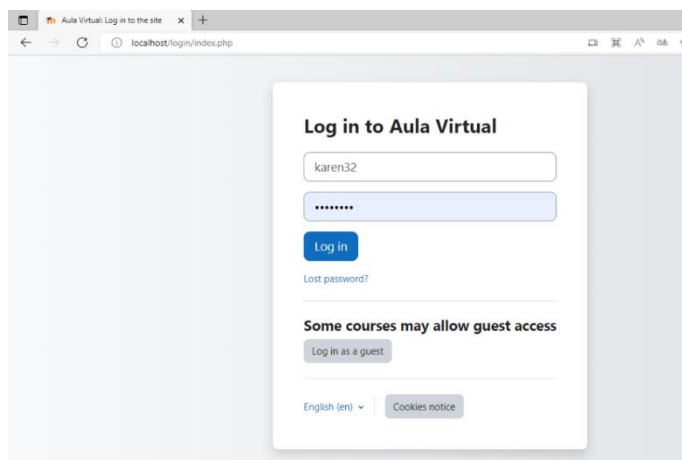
Aula Virtual: Log in to the site × +

localhost/login/index.php

Log in to Aula Virtual

karen32

••••••••

Log in

Lost password?

Some courses may allow guest access

Log in as a guest

English (en)

Cookies notice